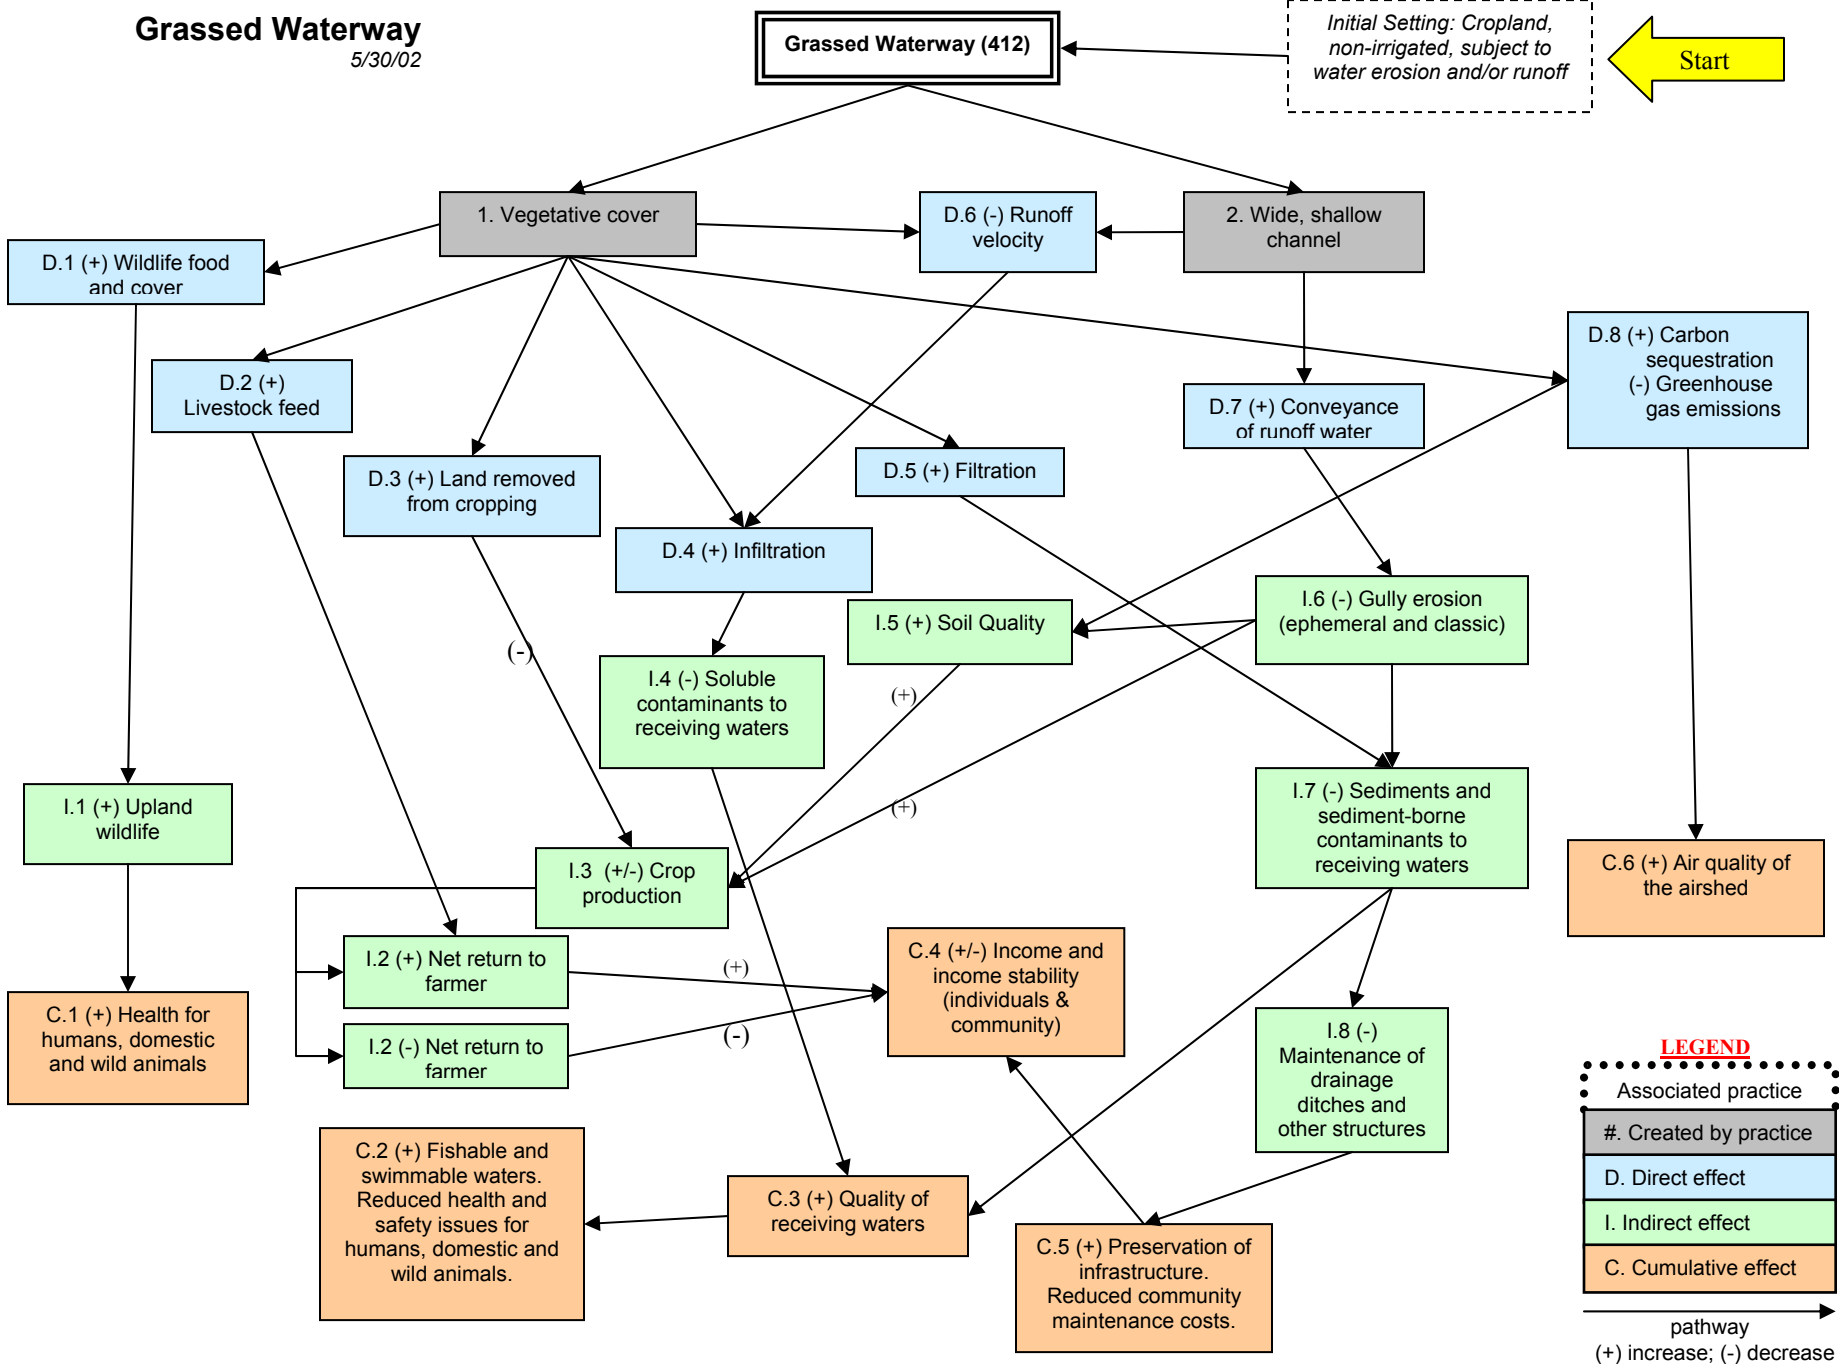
Grassed Waterway
5/30/02

Grassed Waterway (412)

Initial Setting: Cropland, non-irrigated, subject to water erosion and/or runoff

Start

1. Vegetative cover

D.6 (-) Runoff velocity

2. Wide, shallow channel

D.1 (+) Wildlife food and cover

D.2 (+) Livestock feed

D.8 (+) Carbon sequestration (-) Greenhouse gas emissions

D.7 (+) Conveyance of runoff water

D.3 (+) Land removed from cropping

D.5 (+) Filtration

D.4 (+) Infiltration

I.5 (+) Soil Quality

I.6 (-) Gully erosion (ephemeral and classic)

(-)

I.4 (-) Soluble contaminants to receiving waters

(+)

I.1 (+) Upland wildlife

I.7 (-) Sediments and sediment-borne contaminants to receiving waters

(+)

C.6 (+) Air quality of the airshed

I.3 (+/-) Crop production

I.2 (+) Net return to farmer

(+)

C.4 (+/-) Income and income stability (individuals & community)

C.1 (+) Health for humans, domestic and wild animals

I.2 (-) Net return to farmer

(-)

I.8 (-) Maintenance of drainage ditches and other structures

LEGEND

Associated practice

#. Created by practice

D. Direct effect

I. Indirect effect

C. Cumulative effect

C.2 (+) Fishable and swimmable waters. Reduced health and safety issues for humans, domestic and wild animals.

C.3 (+) Quality of receiving waters

C.5 (+) Preservation of infrastructure. Reduced community maintenance costs.

pathway
(+) increase; (-) decrease